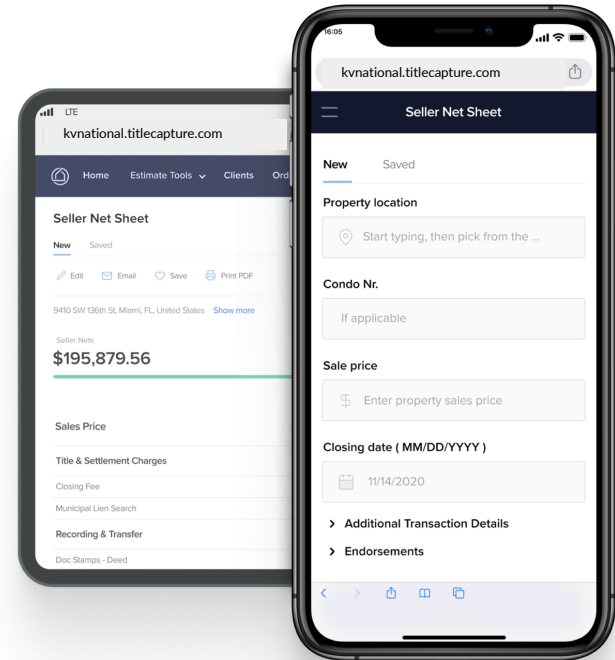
LTE
kvnational.titlecapture.com
Home Estimate Tools Clients Ord
Seller Net Sheet
New Saved
Edit Email Save Print PDF
9410 SW 136th St, Miami, FL, United States Show more
Seller Nets
$195,879.56
Sales Price
Title & Settlement Charges
Closing Fee
Municipal Lien Search
Recording & Transfer
Doc Stamps - Deed

16:05
kvnational.titlecapture.com
Seller Net Sheet
New Saved
Property location
Start typing, then pick from the ...
Condo Nr.
If applicable
Sale price
Enter property sales price
Closing date ( MM/DD/YYYY )
11/14/2020
Additional Transaction Details
Endorsements